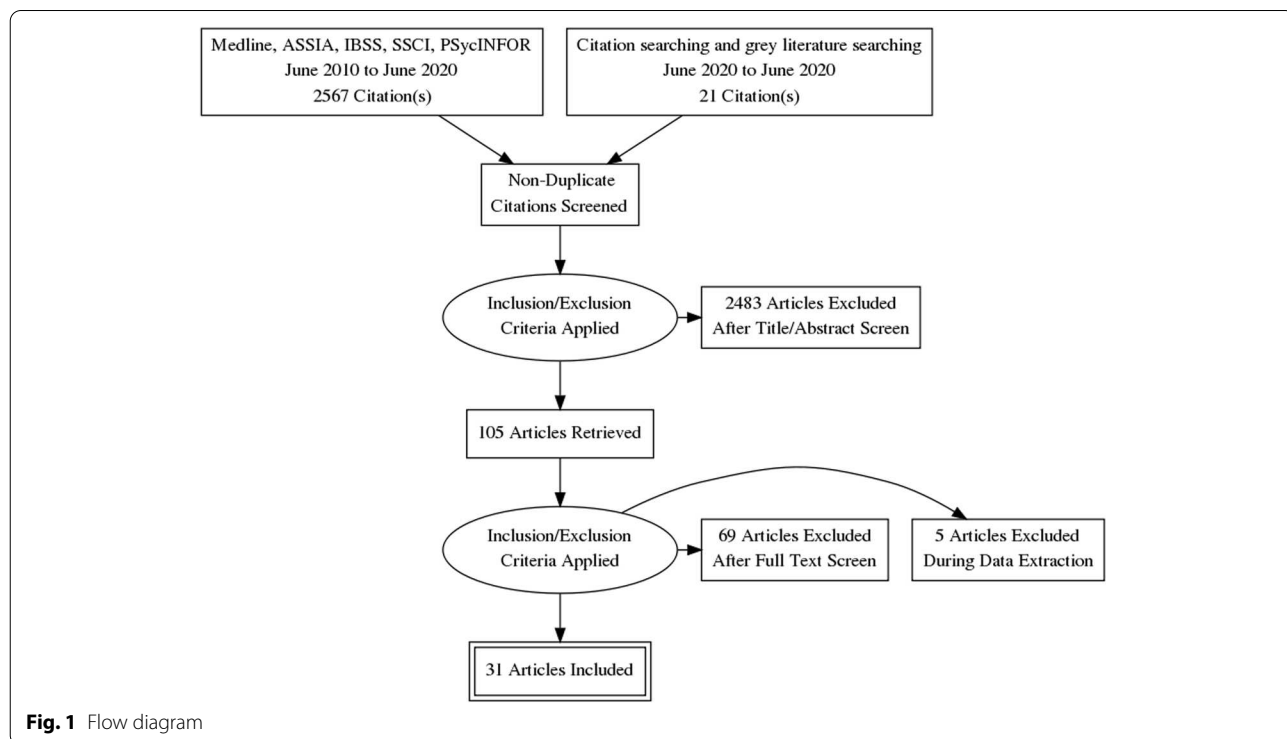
Medline, ASSIA, IBSS, SSCI, PSycINFOR
June 2010 to June 2020
2567 Citation(s)

Citation searching and grey literature searching
June 2020 to June 2020
21 Citation(s)

Non-Duplicate
Citations Screened

Inclusion/Exclusion
Criteria Applied

2483 Articles Excluded
After Title/Abstract Screen

105 Articles Retrieved

Inclusion/Exclusion
Criteria Applied

69 Articles Excluded
After Full Text Screen

5 Articles Excluded
During Data Extraction

31 Articles Included

**Fig. 1** Flow diagram